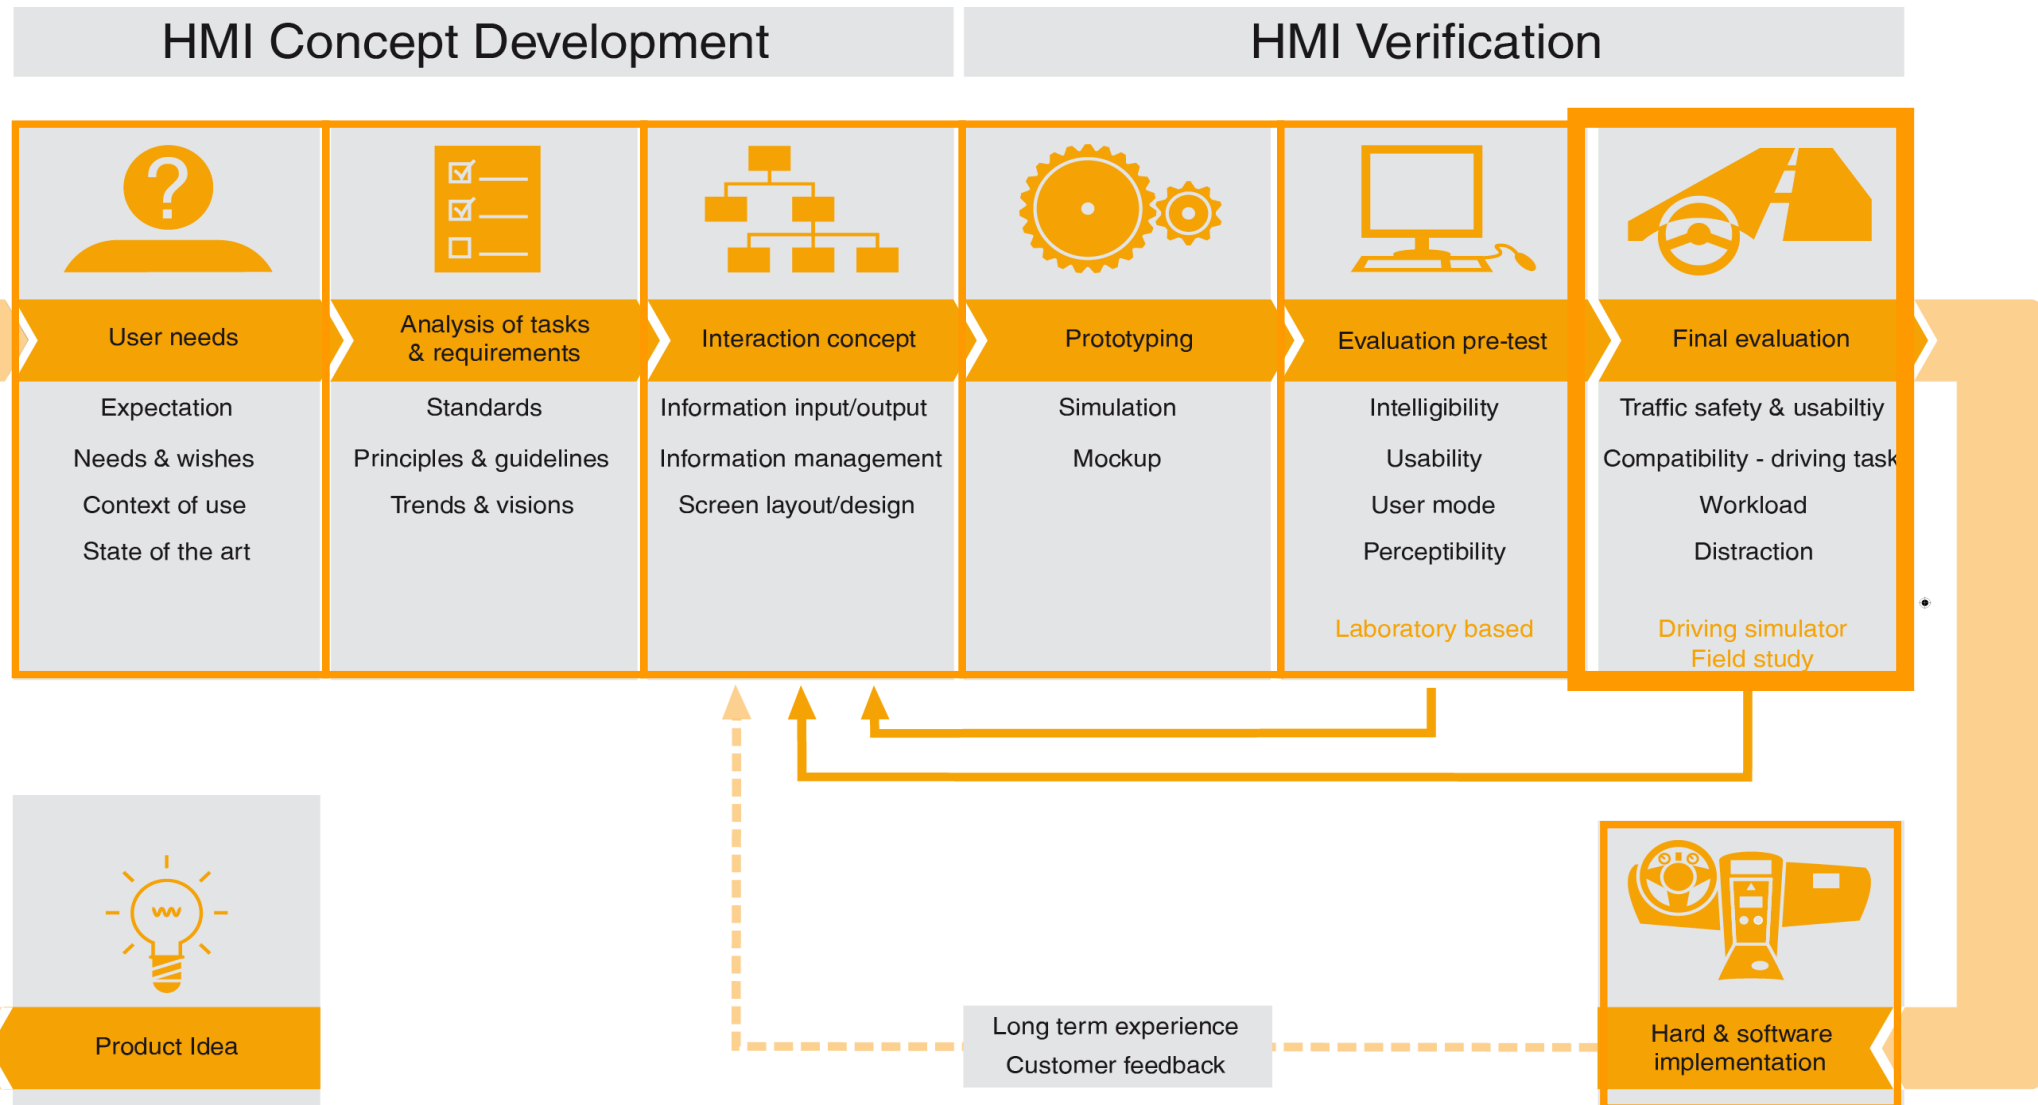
HMI Concept Development

HMI Verification

User needs

Expectation

Needs & wishes

Context of use

State of the art

Analysis of tasks & requirements

Standards

Principles & guidelines

Trends & visions

Interaction concept

Information input/output

Information management

Screen layout/design

Prototyping

Simulation

Mockup

Evaluation pre-test

Intelligibility

Usability

User mode

Perceptibility

Laboratory based

Final evaluation

Traffic safety & usabiltiy

Compatibility - driving task

Workload

Distraction

Driving simulator
Field study

Product Idea

Long term experience
Customer feedback

Hard & software implementation